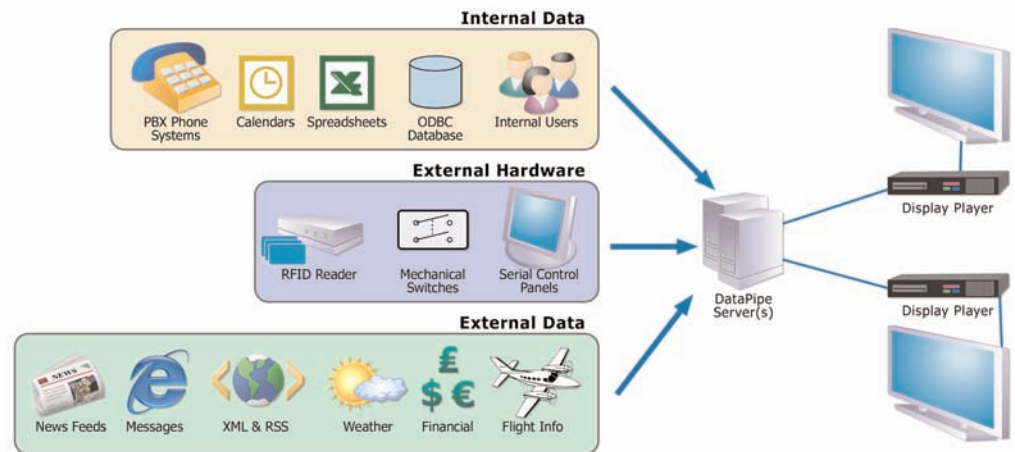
Internal Data

PBX Phone Systems

Calendars

Spreadsheets

ODBC Database

Internal Users

External Hardware

RFID Reader

Mechanical Switches

Serial Control Panels

External Data

NEWS

News Feeds

Messages

XML & RSS

Weather

£ $ €

Financial

Flight Info

DataPipe Server(s)

Display Player

Display Player